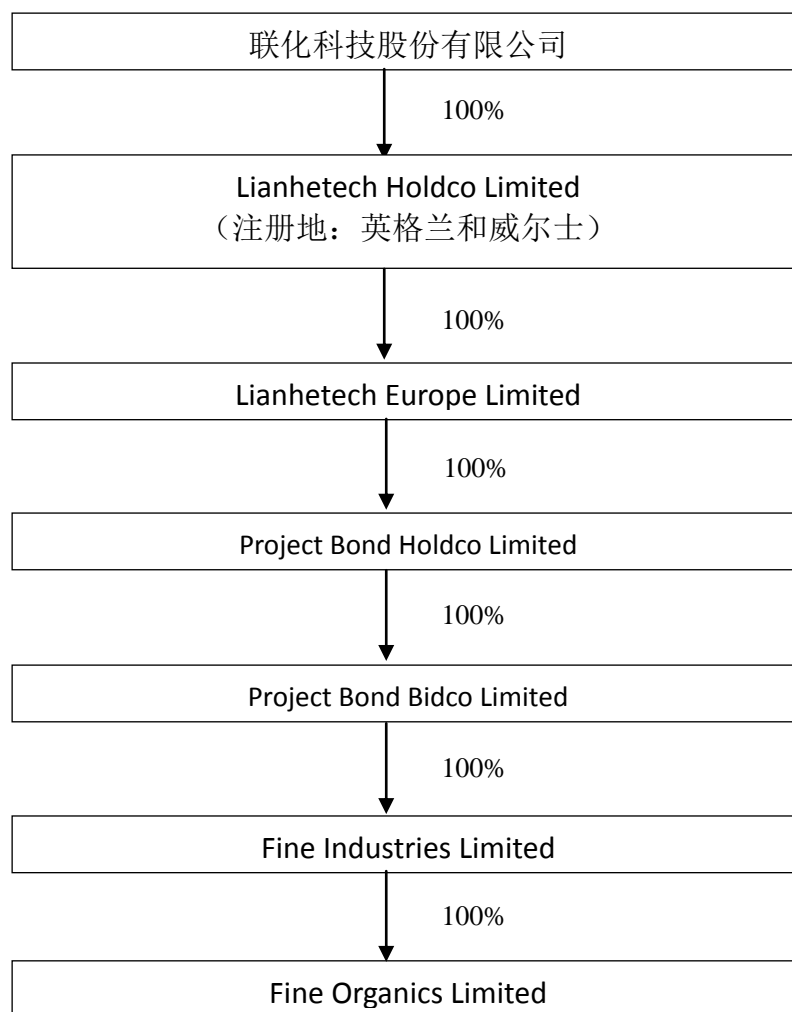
联化科技股份有限公司

100%

Lianhetech Holdco Limited
（注册地：英格兰和威尔士）

100%

Lianhetech Europe Limited

100%

Project Bond Holdco Limited

100%

Project Bond Bidco Limited

100%

Fine Industries Limited

100%

Fine Organics Limited